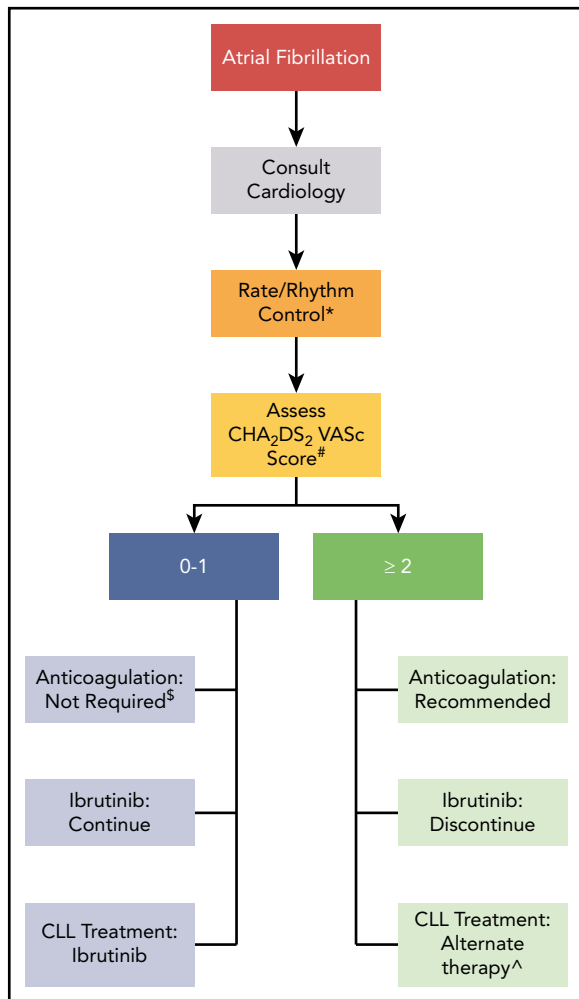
Atrial Fibrillation

Consult Cardiology

Rate/Rhythm Control*

Assess $CHA_2DS_2$ VASc Score$^{\#}$

0-1

≥ 2

Anticoagulation: Not Required$^{\$}$

Ibrutinib: Continue

CLL Treatment: Ibrutinib

Anticoagulation: Recommended

Ibrutinib: Discontinue

CLL Treatment: Alternate therapy^